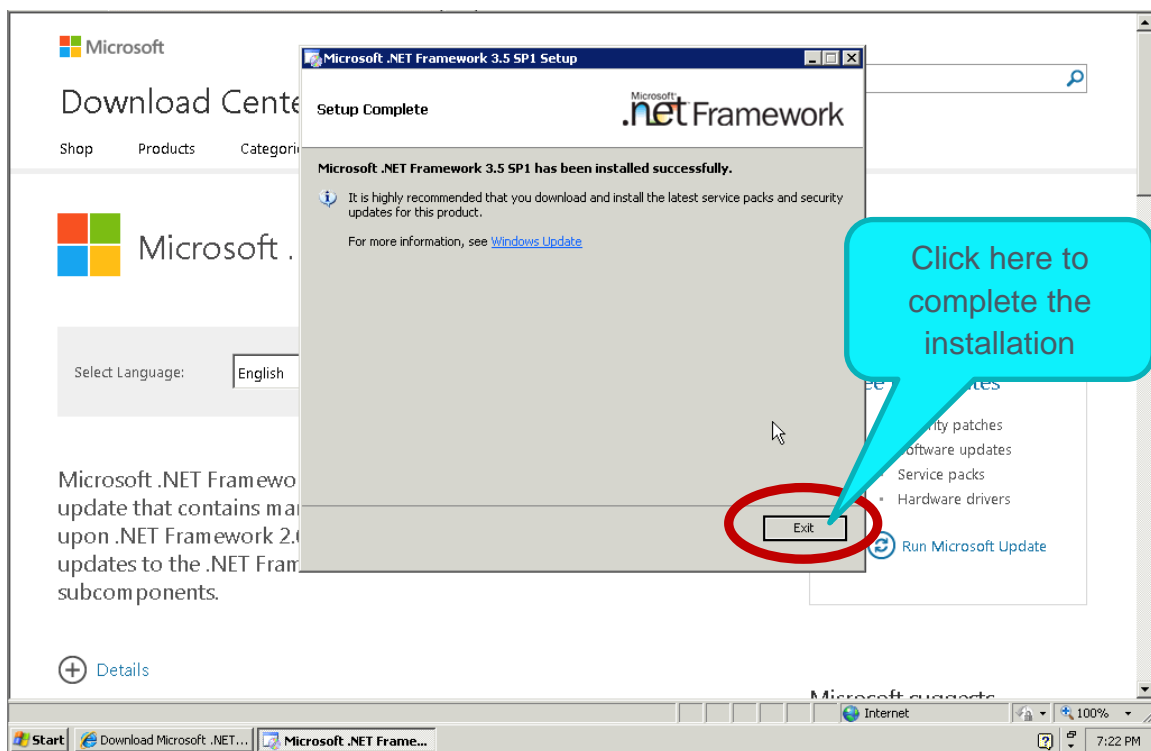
Microsoft

Download Cente

Shop Products Categori

Microsoft .

Select Language: English

Microsoft .NET Framewo update that contains mar upon .NET Framework 2.( updates to the .NET Fram subcomponents.

Details

Microsoft .NET Framework 3.5 SP1 Setup

Setup Complete

Microsoft .net Framework

Microsoft .NET Framework 3.5 SP1 has been installed successfully.

It is highly recommended that you download and install the latest service packs and security updates for this product.

For more information, see Windows Update

Exit

Click here to complete the installation

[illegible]ates

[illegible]rity patches

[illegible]oftware updates

Service packs

Hardware drivers

Run Microsoft Update

Microsoft suggests

Internet

100%

Start

Download Microsoft .NET...

Microsoft .NET Frame...

7:22 PM